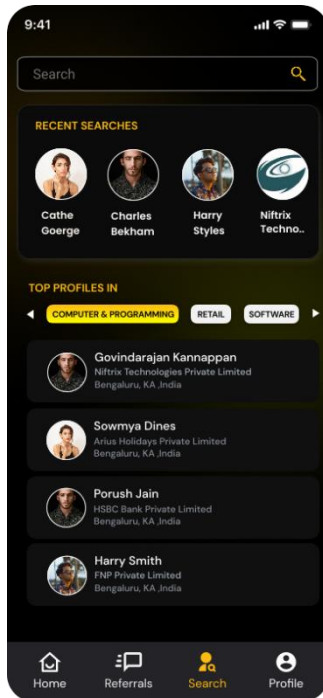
9:41

Search

RECENT SEARCHES

Cathe Goerge

Charles Bekham

Harry Styles

Niftrix Techno...

TOP PROFILES IN

COMPUTER & PROGRAMMING

RETAIL

SOFTWARE

Govindarajan Kannappan
Niftrix Technologies Private Limited
Bengaluru, KA ,India

Sowmya Dines
Arius Holidays Private Limited
Bengaluru, KA ,India

Porush Jain
HSBC Bank Private Limited
Bengaluru, KA ,India

Harry Smith
FNP Private Limited
Bengaluru, KA ,India

Home

Referrals

Search

Profile